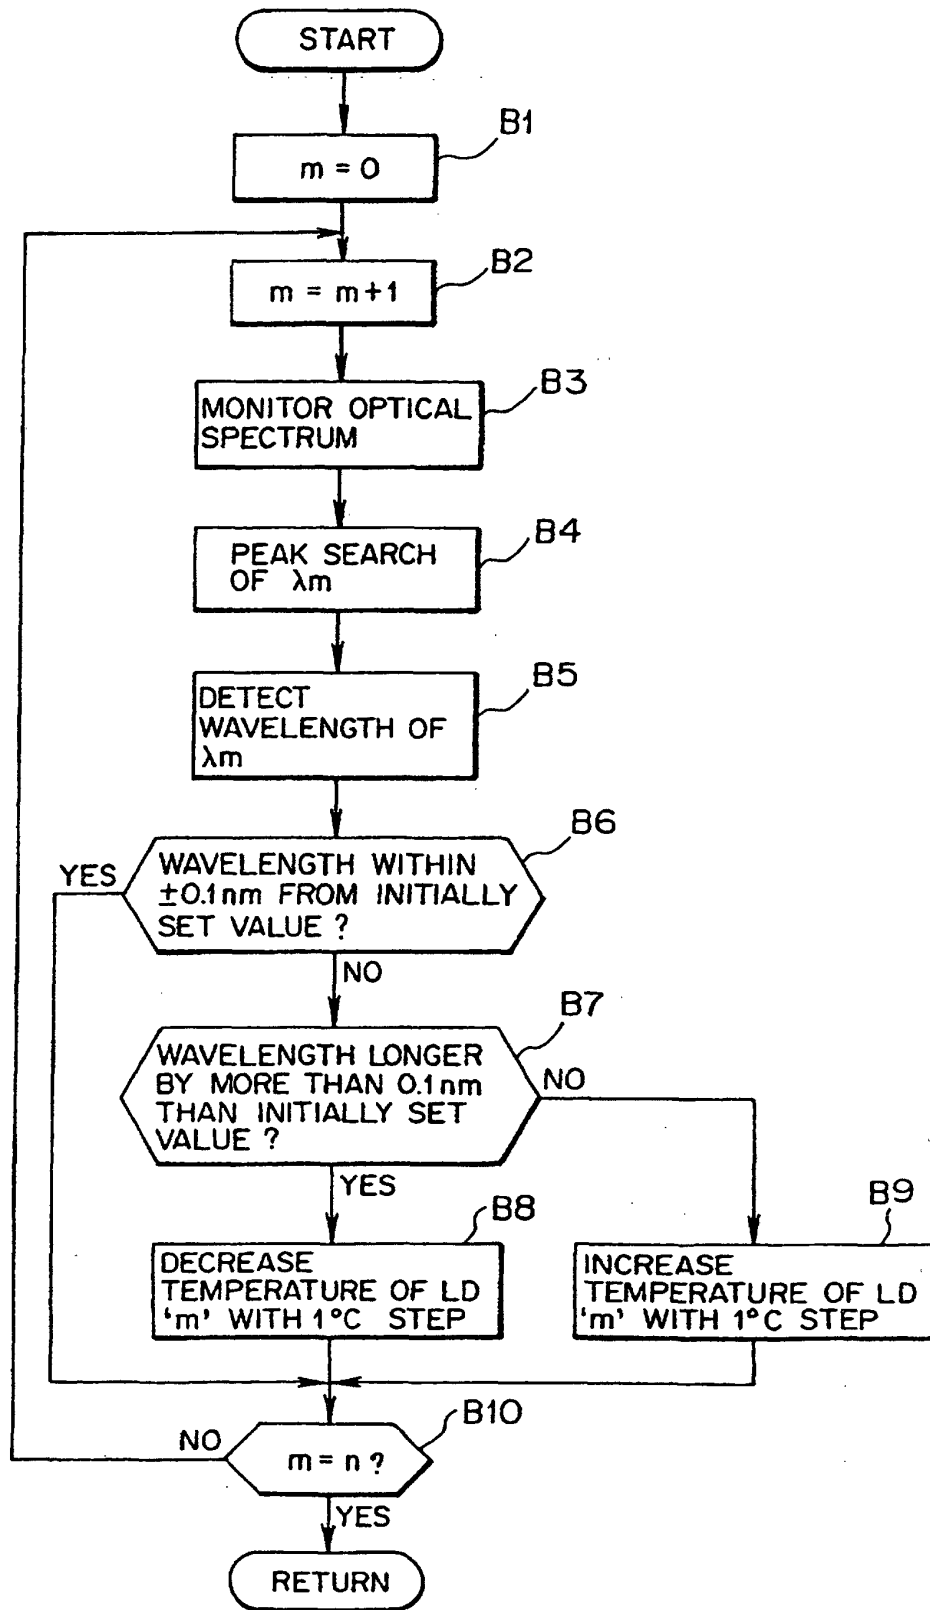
START

B1

$m = 0$

B2

$m = m+1$

B3

MONITOR OPTICAL SPECTRUM

B4

PEAK SEARCH OF $\lambda m$

B5

DETECT WAVELENGTH OF $\lambda m$

B6

WAVELENGTH WITHIN $\pm 0.1$nm FROM INITIALLY SET VALUE ?

YES

NO

B7

WAVELENGTH LONGER BY MORE THAN 0.1nm THAN INITIALLY SET VALUE ?

NO

YES

B8

DECREASE TEMPERATURE OF LD 'm' WITH 1°C STEP

B9

INCREASE TEMPERATURE OF LD 'm' WITH 1°C STEP

B10

NO

$m = n$ ?

YES

RETURN